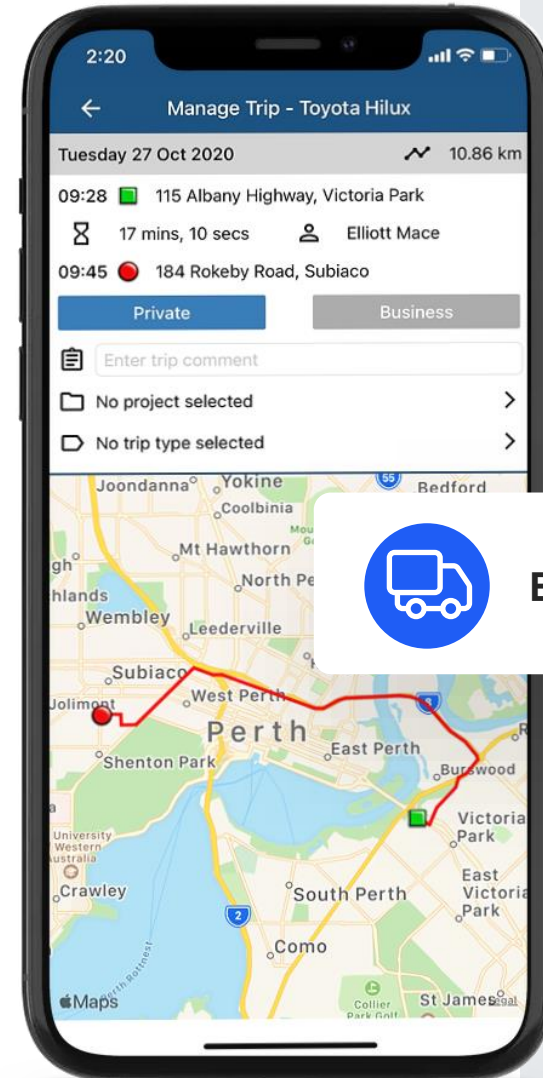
2:20

Manage Trip - Toyota Hilux

Tuesday 27 Oct 2020 10.86 km

09:28 115 Albany Highway, Victoria Park

17 mins, 10 secs Elliott Mace

09:45 184 Rokeby Road, Subiaco

Private

Business

Enter trip comment

No project selected

No trip type selected

Joondanna Yokine Coolbinia Bedford 55 Mt Hawthorn North Pe gh hlands Wembley Leederville Subiaco West Perth Jolimont Perth East Perth Shenton Park Burswood Victoria Park University Western Australia Crawley East Victoria Park South Perth 2 Como Collier Park Golf St James

Maps

E